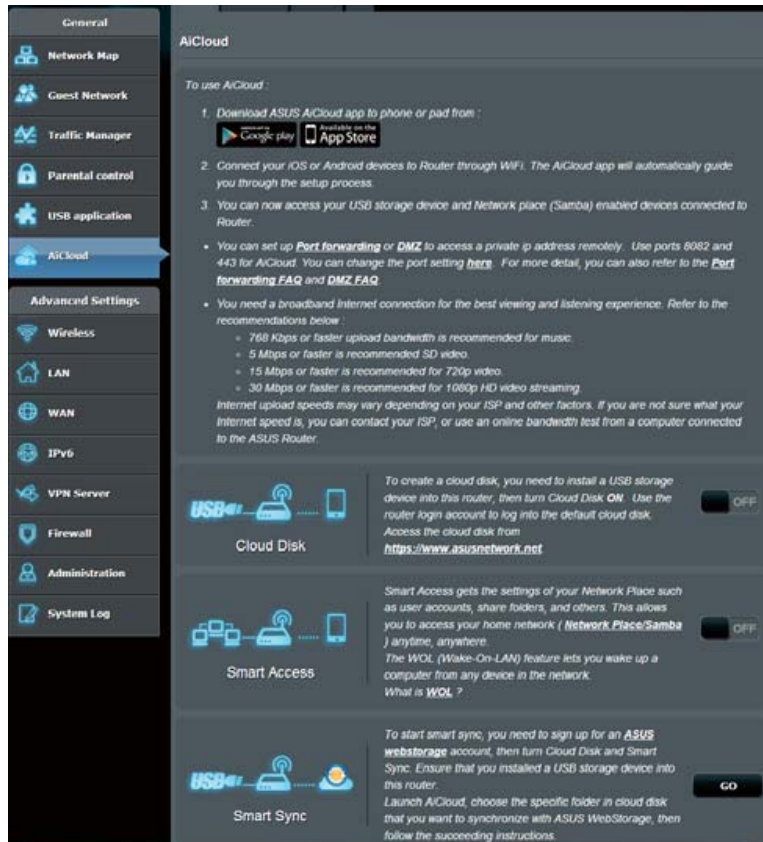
General

Network Map

Guest Network

Traffic Manager

Parental control

USB application

AiCloud

Advanced Settings

Wireless

LAN

WAN

IPv6

VPN Server

Firewall

Administration

System Log

AiCloud

To use AiCloud :

1. Download ASUS AiCloud app to phone or pad from :
Google play  Available on the App Store

2. Connect your iOS or Android devices to Router through WiFi. The AiCloud app will automatically guide you through the setup process.

3. You can now access your USB storage device and Network place (Samba) enabled devices connected to Router.

• You can set up Port forwarding or DMZ to access a private ip address remotely. Use ports 8082 and 443 for AiCloud. You can change the port setting here. For more detail, you can also refer to the Port forwarding FAQ and DMZ FAQ.

• You need a broadband Internet connection for the best viewing and listening experience. Refer to the recommendations below :
◦ 768 Kbps or faster upload bandwidth is recommended for music.
◦ 5 Mbps or faster is recommended SD video.
◦ 15 Mbps or faster is recommended for 720p video.
◦ 30 Mbps or faster is recommended for 1080p HD video streaming.
Internet upload speeds may vary depending on your ISP and other factors. If you are not sure what your Internet speed is, you can contact your ISP, or use an online bandwidth test from a computer connected to the ASUS Router.

USB

Cloud Disk

To create a cloud disk, you need to install a USB storage device into this router, then turn Cloud Disk ON. Use the router login account to log into the default cloud disk. Access the cloud disk from https://www.asusnetwork.net

OFF

Smart Access

Smart Access gets the settings of your Network Place such as user accounts, share folders, and others. This allows you to access your home network ( Network Place/Samba ) anytime, anywhere.
The WOL (Wake-On-LAN) feature lets you wake up a computer from any device in the network.
What is WOL ?

OFF

USB

Smart Sync

To start smart sync, you need to sign up for an ASUS webstorage account, then turn Cloud Disk and Smart Sync. Ensure that you installed a USB storage device into this router.
Launch AiCloud, choose the specific folder in cloud disk that you want to synchronize with ASUS WebStorage, then follow the succeeding instructions.

GO